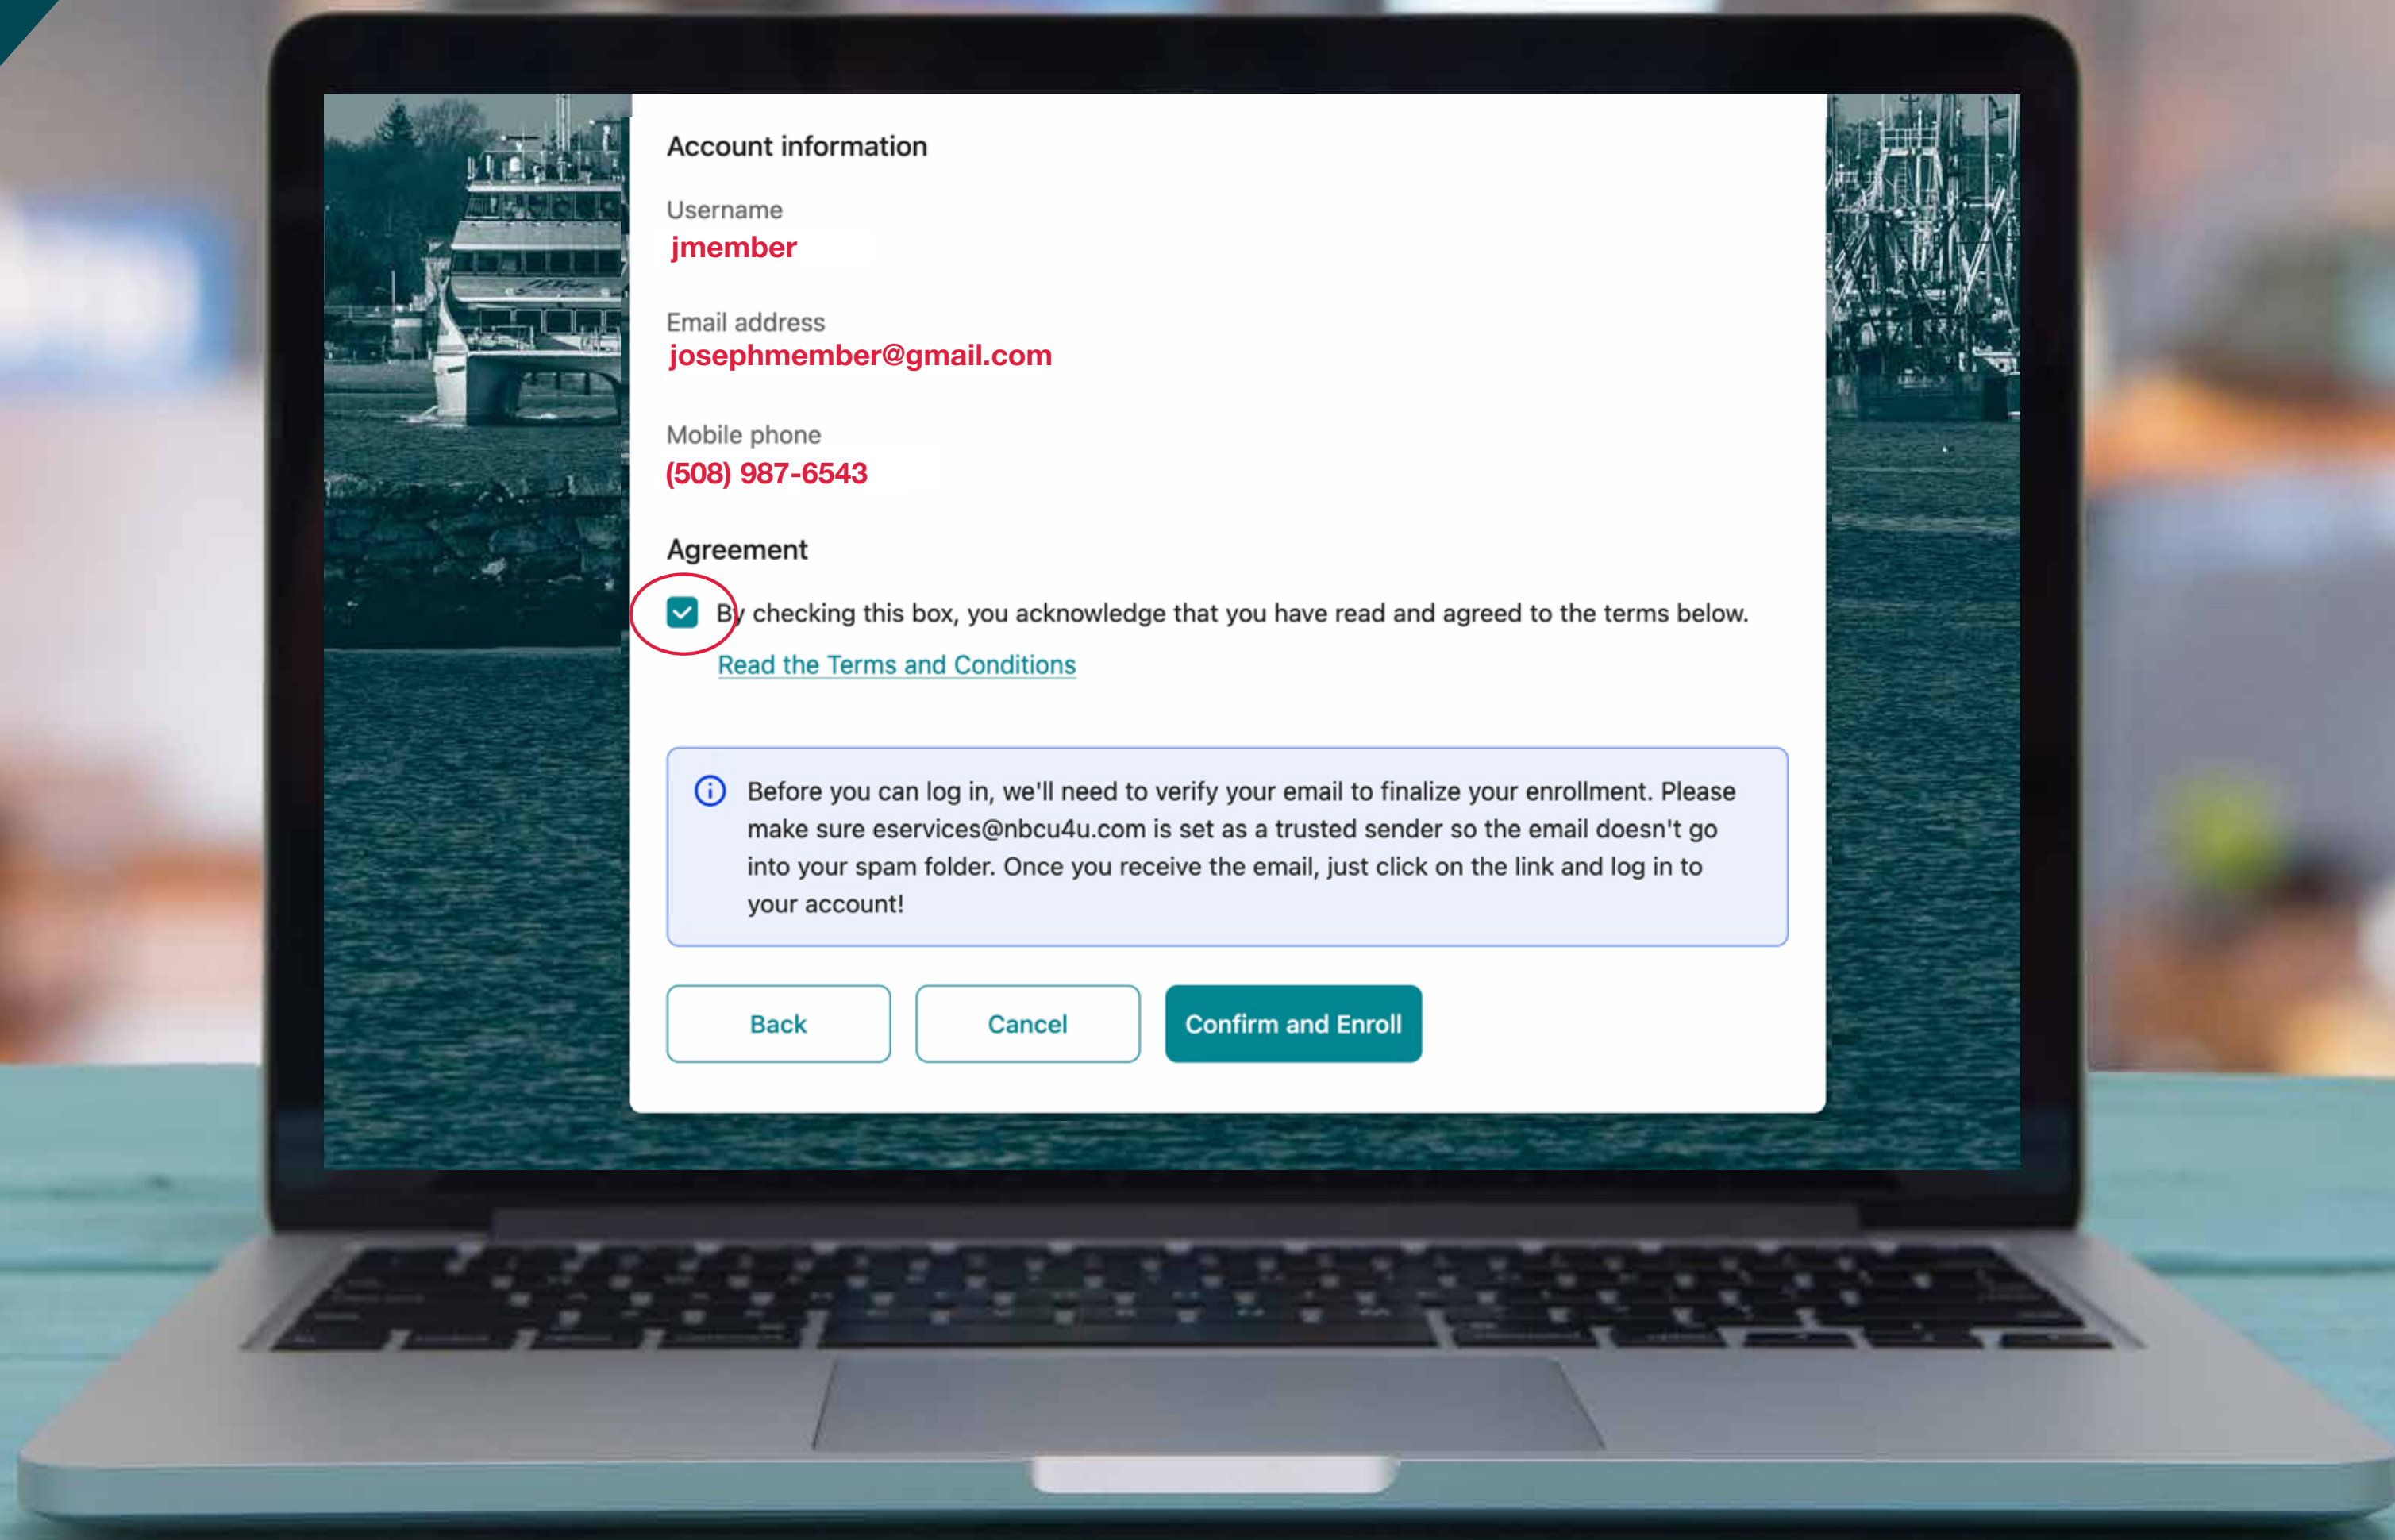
Account information

Username
jmember

Email address
josephmember@gmail.com

Mobile phone
(508) 987-6543

Agreement

By checking this box, you acknowledge that you have read and agreed to the terms below.

Read the Terms and Conditions

Before you can log in, we'll need to verify your email to finalize your enrollment. Please make sure eservices@nbcu4u.com is set as a trusted sender so the email doesn't go into your spam folder. Once you receive the email, just click on the link and log in to your account!

Back

Cancel

Confirm and Enroll